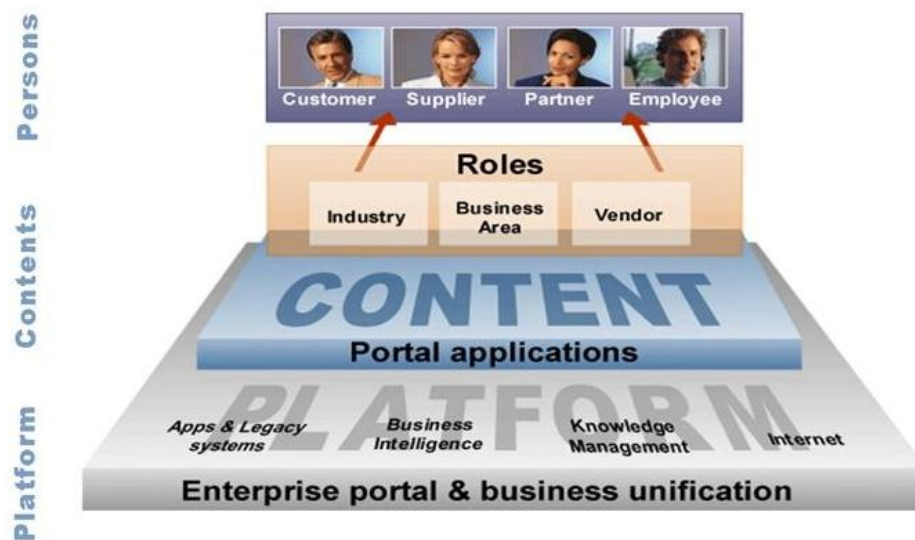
Persons

Contents

Platform

Customer Supplier Partner Employee

Roles

Industry

Business Area

Vendor

CONTENT

Portal applications

PLATFORM

Apps & Legacy systems

Business Intelligence

Knowledge Management

Internet

Enterprise portal & business unification